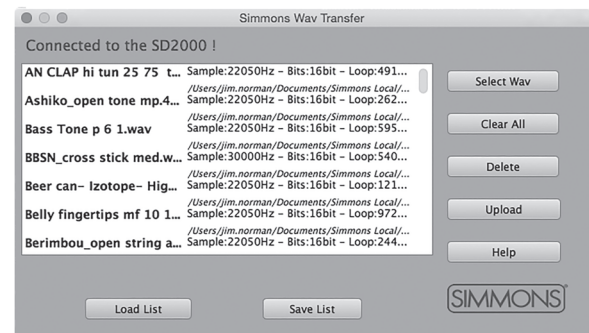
Simmons Wav Transfer

Connected to the SD2000 !

AN CLAP hi tun 25 75 t... Sample:22050Hz - Bits:16bit - Loop:491...
/Users/jim.norman/Documents/Simmons Local/...
Ashiko_open tone mp.4... Sample:22050Hz - Bits:16bit - Loop:262...
/Users/jim.norman/Documents/Simmons Local/...
Bass Tone p 6 1.wav Sample:22050Hz - Bits:16bit - Loop:595...
/Users/jim.norman/Documents/Simmons Local/...
BBSN_cross stick med.w... Sample:30000Hz - Bits:16bit - Loop:540...
/Users/jim.norman/Documents/Simmons Local/...
Beer can- Izotope- Hig... Sample:22050Hz - Bits:16bit - Loop:121...
/Users/jim.norman/Documents/Simmons Local/...
Belly fingertips mf 10 1... Sample:22050Hz - Bits:16bit - Loop:972...
/Users/jim.norman/Documents/Simmons Local/...
Berimbou_open string a... Sample:22050Hz - Bits:16bit - Loop:244...

Select Wav
Clear All
Delete
Upload
Help

Load List
Save List

SIMMONS